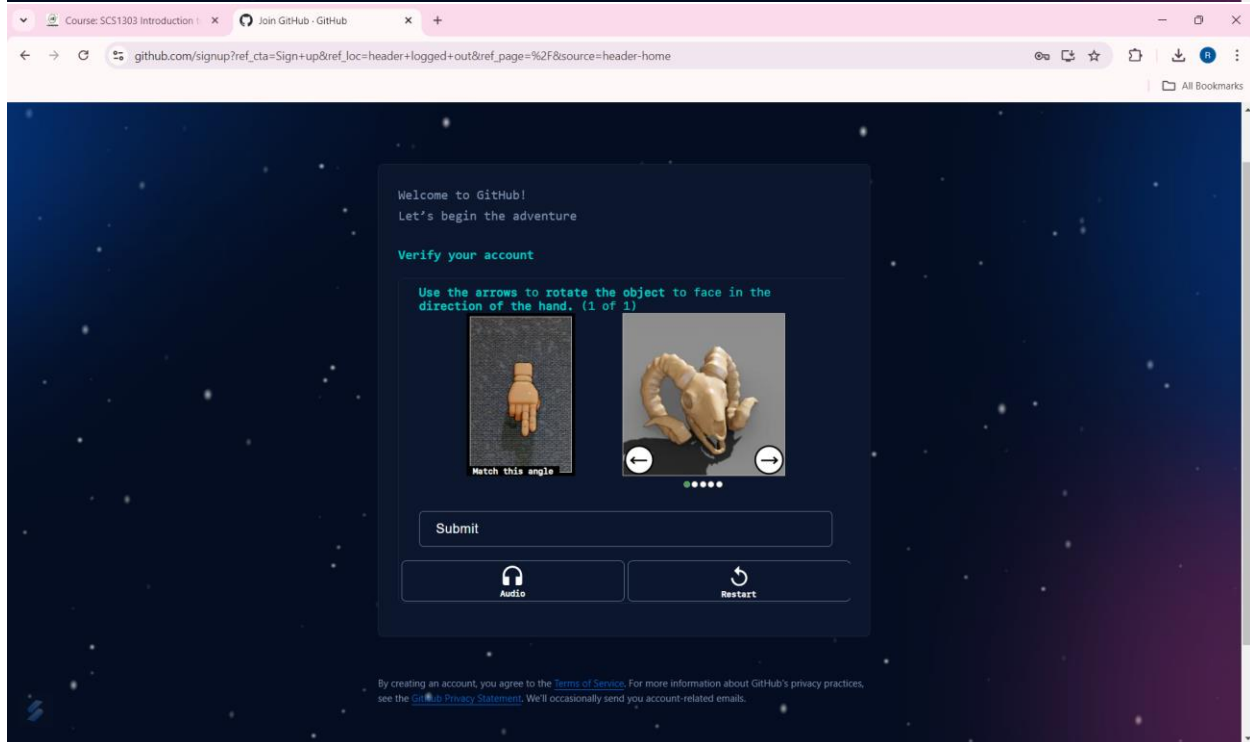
Course: SCS1303 Introduction t ×

Join GitHub · GitHub ×

+

github.com/signup?ref_cta=Sign+up&ref_loc=header+logged+out&ref_page=%2F&source=header-home

R

All Bookmarks

Welcome to GitHub!
Let's begin the adventure

Verify your account

Use the arrows to rotate the object to face in the direction of the hand. (1 of 1)

Match this angle

Submit

Audio

Restart

By creating an account, you agree to the Terms of Service. For more information about GitHub's privacy practices, see the GitHub Privacy Statement. We'll occasionally send you account-related emails.